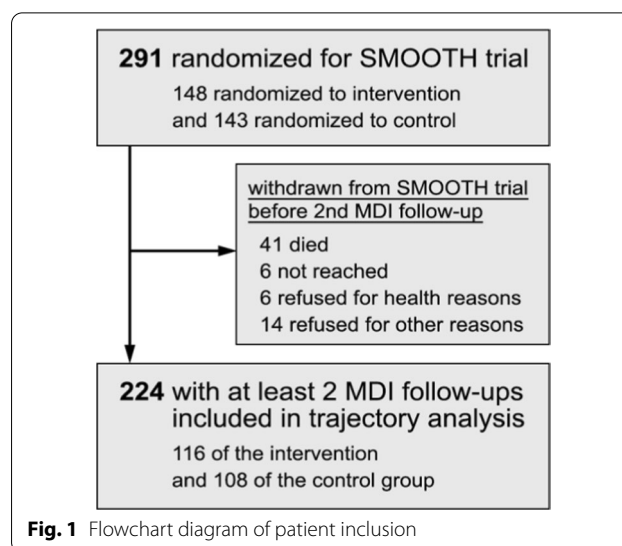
**291** randomized for SMOOTH trial

148 randomized to intervention and 143 randomized to control

withdrawn from SMOOTH trial before 2nd MDI follow-up

41 died
6 not reached
6 refused for health reasons
14 refused for other reasons

**224** with at least 2 MDI follow-ups included in trajectory analysis

116 of the intervention and 108 of the control group

**Fig. 1** Flowchart diagram of patient inclusion